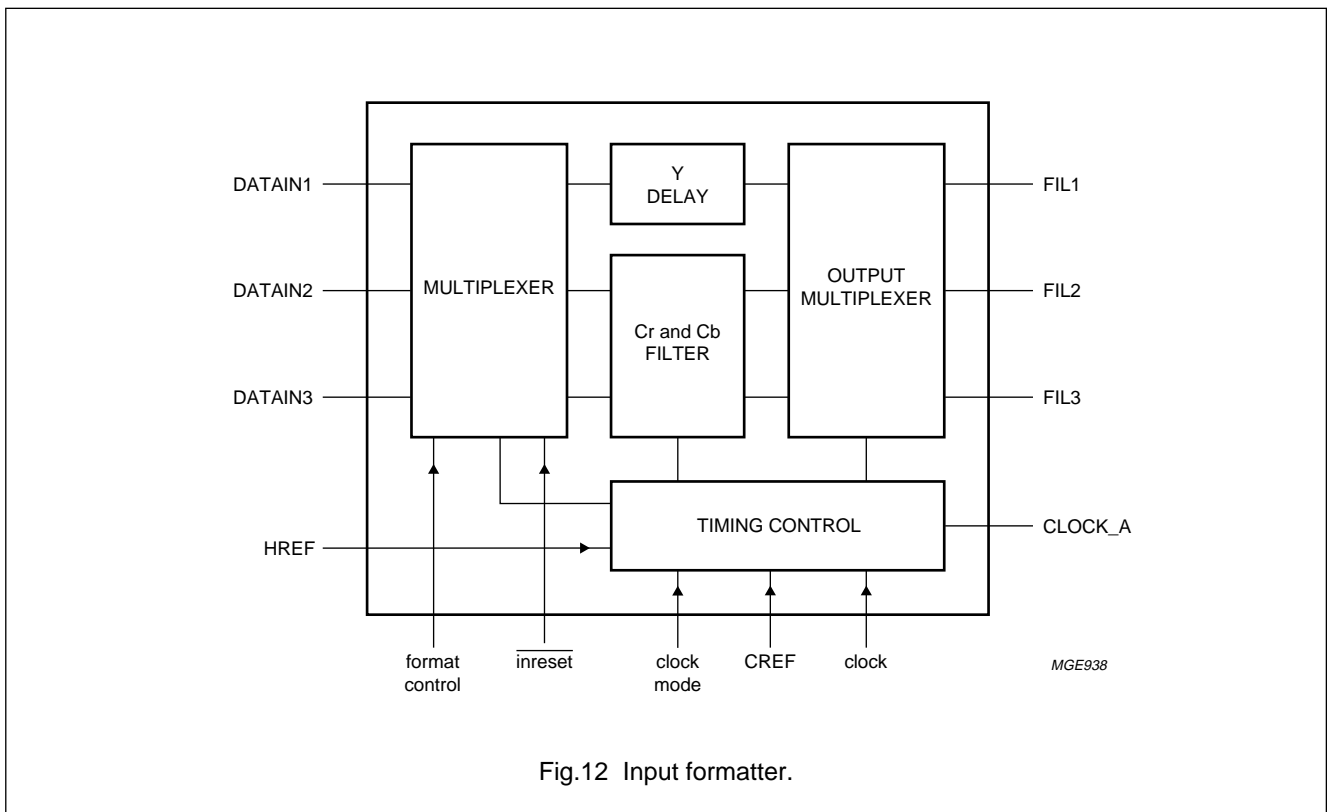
DATAIN1

DATAIN2

DATAIN3

MULTIPLEXER

Y DELAY

Cr and Cb FILTER

OUTPUT MULTIPLEXER

FIL1

FIL2

FIL3

HREF

TIMING CONTROL

CLOCK_A

format control

$\overline{\text{inreset}}$

clock mode

CREF

clock

MGE938

Fig.12 Input formatter.